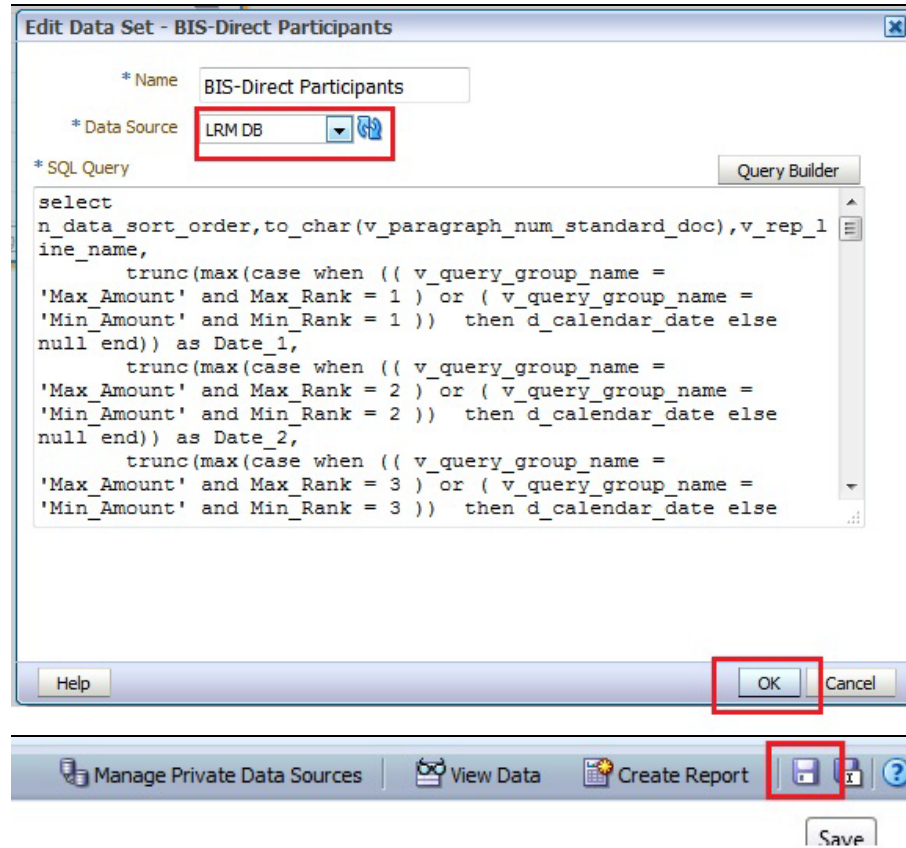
Edit Data Set - BIS-Direct Participants

* Name BIS-Direct Participants

* Data Source LRM DB

* SQL Query

Query Builder

select n_data_sort_order,to_char(v_paragraph_num_standard_doc),v_rep_line_name,
trunc(max(case when (( v_query_group_name = 'Max_Amount' and Max_Rank = 1 ) or ( v_query_group_name = 'Min_Amount' and Min_Rank = 1 )) then d_calendar_date else null end)) as Date_1,
trunc(max(case when (( v_query_group_name = 'Max_Amount' and Max_Rank = 2 ) or ( v_query_group_name = 'Min_Amount' and Min_Rank = 2 )) then d_calendar_date else null end)) as Date_2,
trunc(max(case when (( v_query_group_name = 'Max_Amount' and Max_Rank = 3 ) or ( v_query_group_name = 'Min_Amount' and Min_Rank = 3 )) then d_calendar_date else

Help

OK Cancel

Manage Private Data Sources View Data Create Report

Save